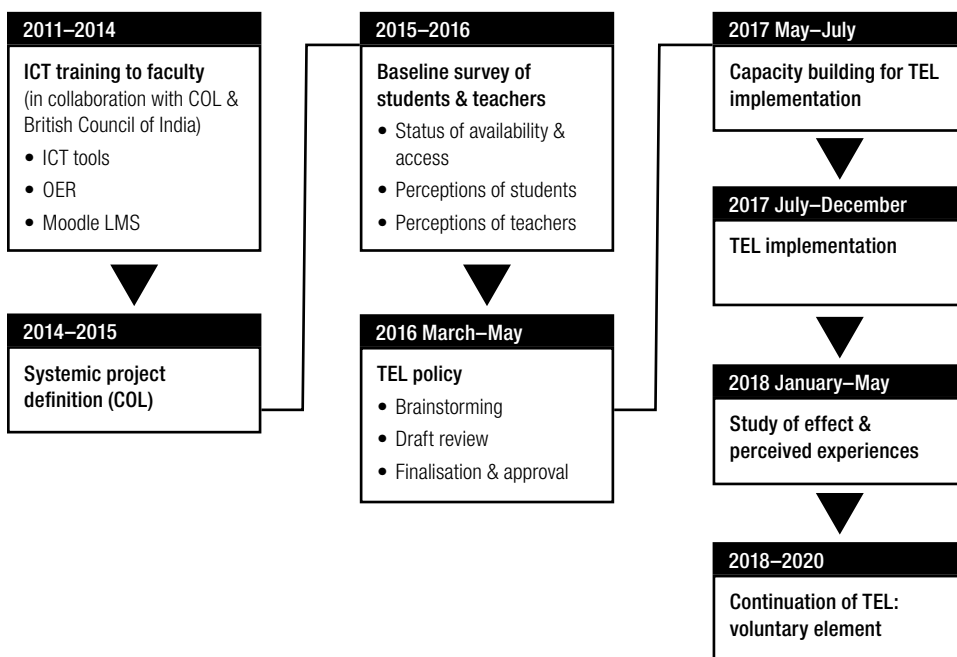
2011–2014

ICT training to faculty
(in collaboration with COL & British Council of India)
• ICT tools
• OER
• Moodle LMS

2014–2015

Systemic project definition (COL)

2015–2016

Baseline survey of students & teachers
• Status of availability & access
• Perceptions of students
• Perceptions of teachers

2016 March–May

TEL policy
• Brainstorming
• Draft review
• Finalisation & approval

2017 May–July

Capacity building for TEL implementation

2017 July–December

TEL implementation

2018 January–May

Study of effect & perceived experiences

2018–2020

Continuation of TEL: voluntary element